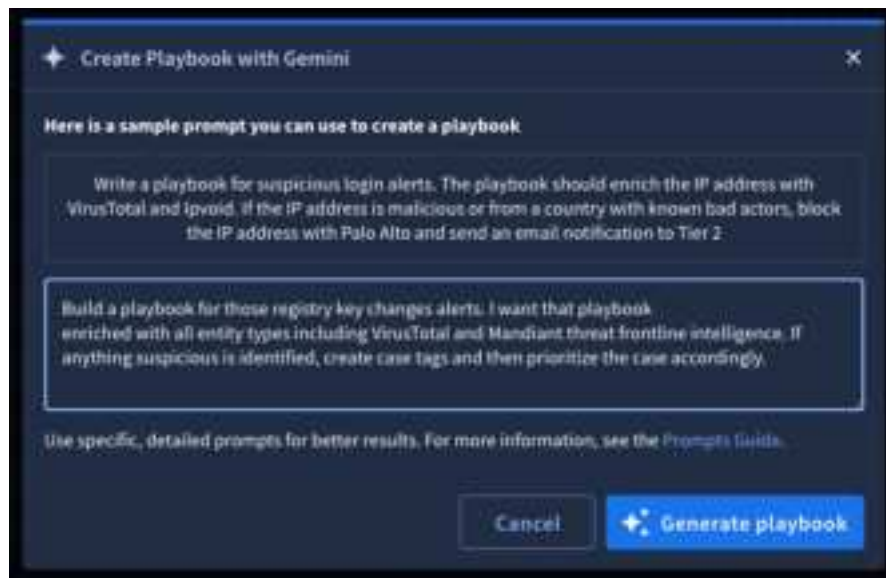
Create Playbook with Gemini

×

Here is a sample prompt you can use to create a playbook

Write a playbook for suspicious login alerts. The playbook should enrich the IP address with VirusTotal and Ipvoid. If the IP address is malicious or from a country with known bad actors, block the IP address with Palo Alto and send an email notification to Tier 2

Build a playbook for those registry key changes alerts. I want that playbook enriched with all entity types including VirusTotal and Mandiant threat frontline intelligence. If anything suspicious is identified, create case tags and then prioritize the case accordingly.

Use specific, detailed prompts for better results. For more information, see the Prompts Guide.

Cancel

Generate playbook